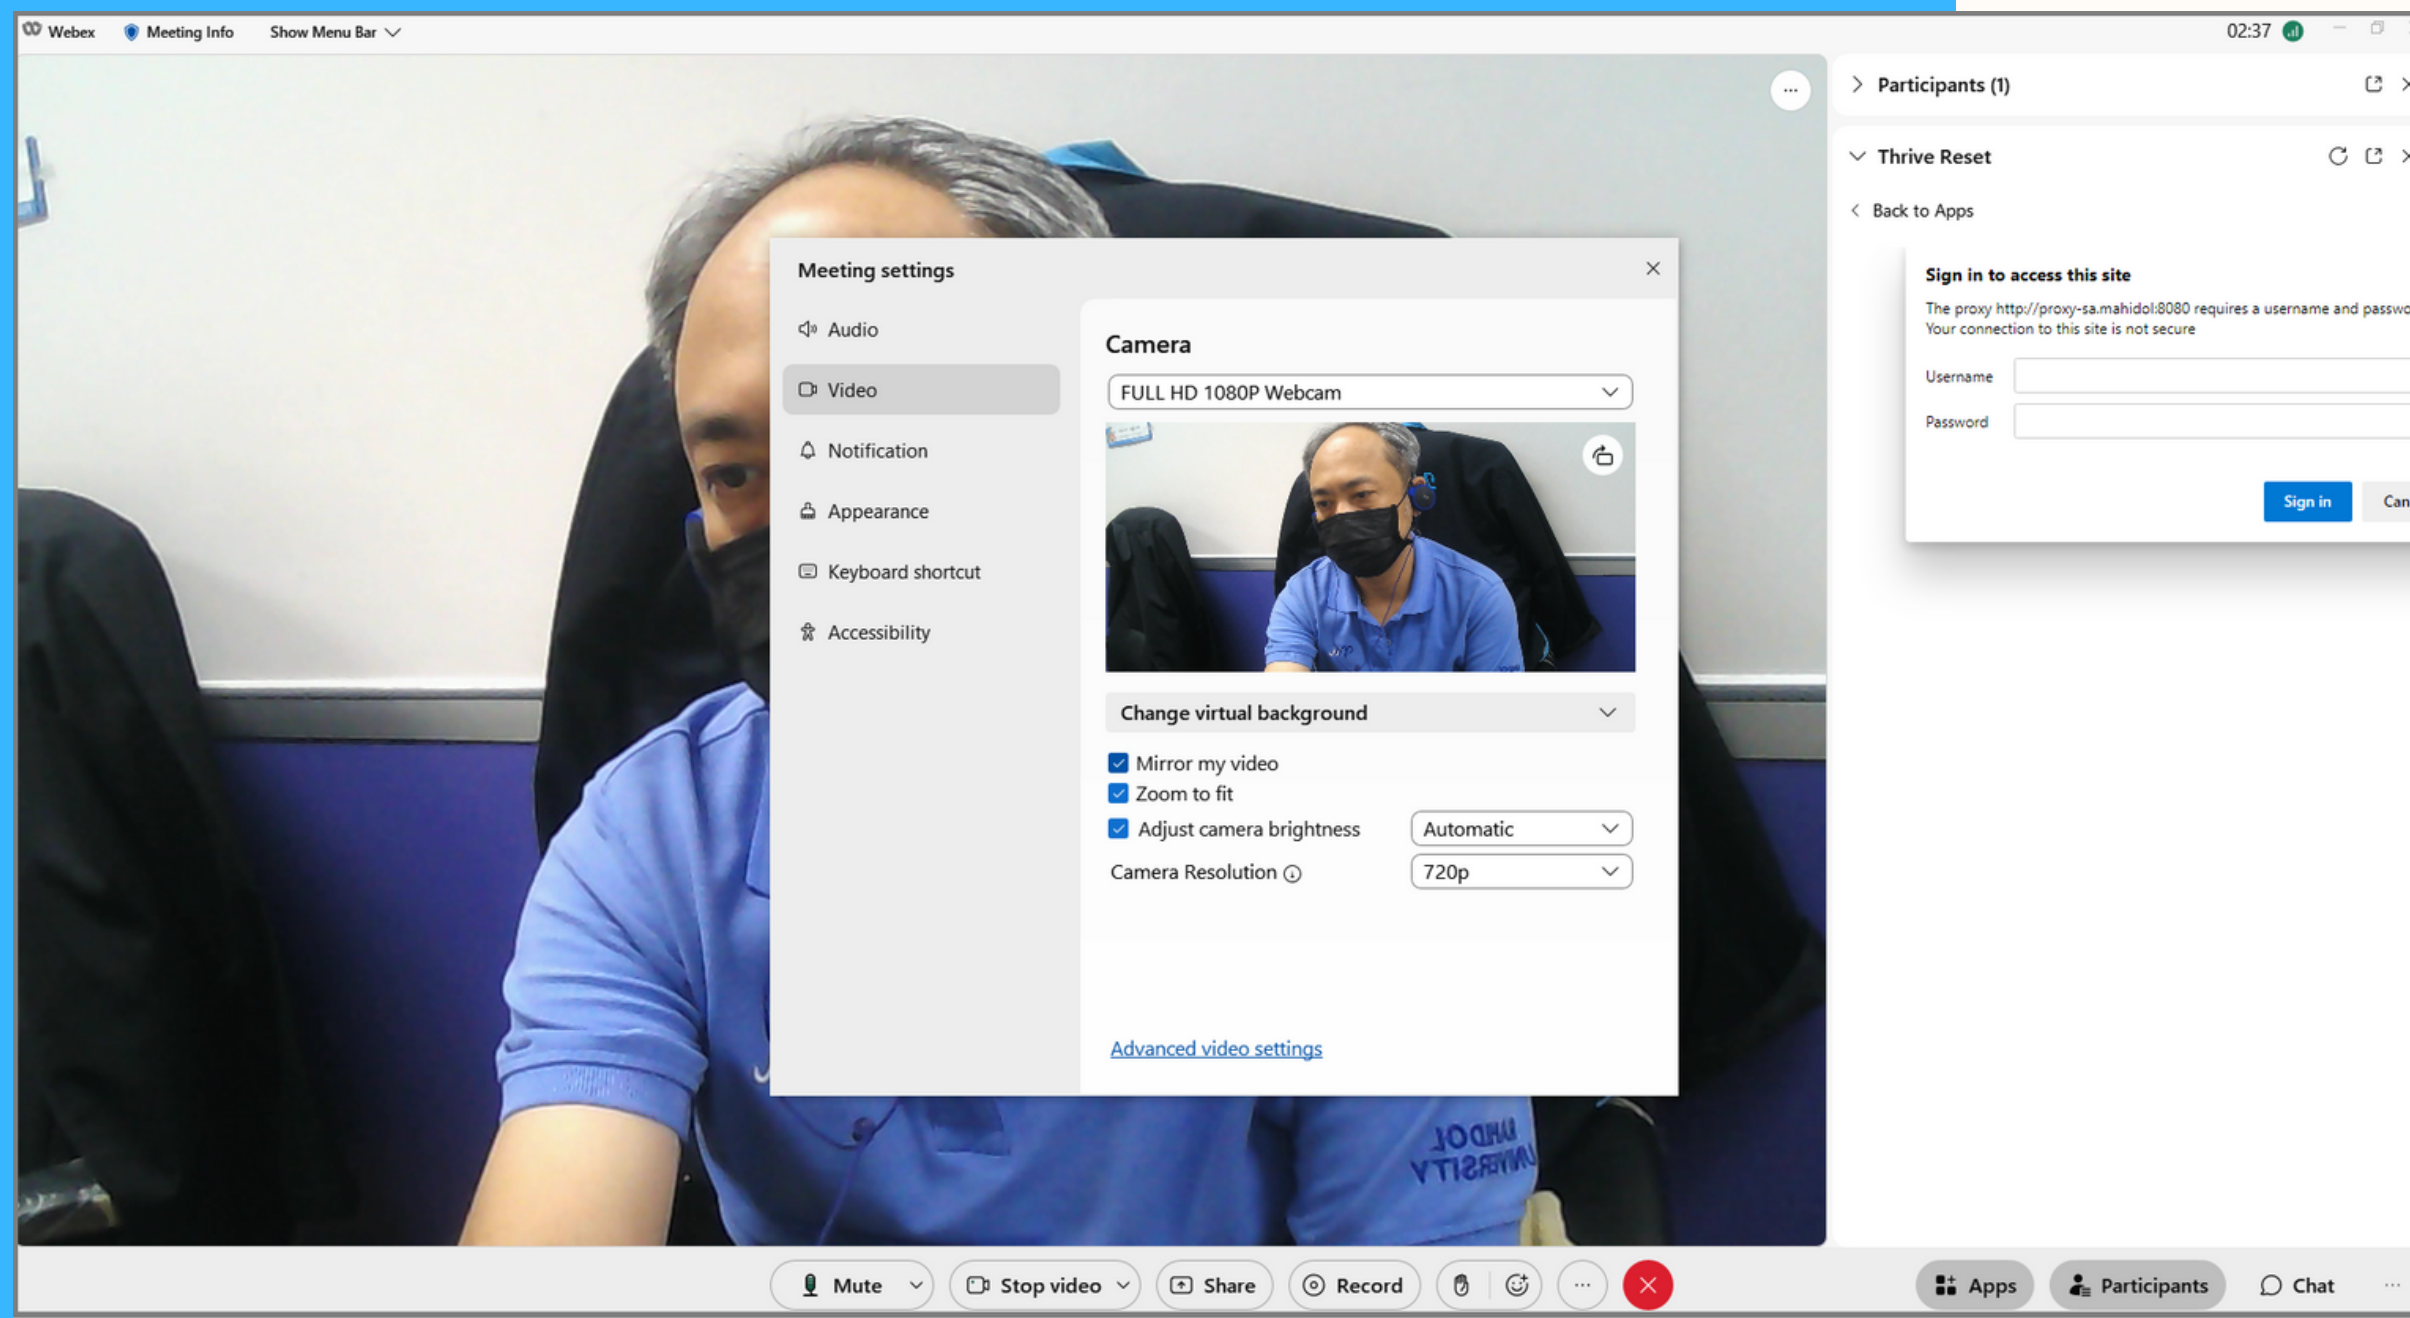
Webex Meeting Info Show Menu Bar

02:37

Participants (1)

Thrive Reset

Back to Apps

Sign in to access this site

The proxy http://proxy-sa.mahidol:8080 requires a username and passwo
Your connection to this site is not secure

Username

Password

Sign in Can

Meeting settings

Audio

Video

Notification

Appearance

Keyboard shortcut

Accessibility

Camera

FULL HD 1080P Webcam

Change virtual background

Mirror my video

Zoom to fit

Adjust camera brightness Automatic

Camera Resolution 720p

Advanced video settings

Mute Stop video Share Record

Apps Participants Chat